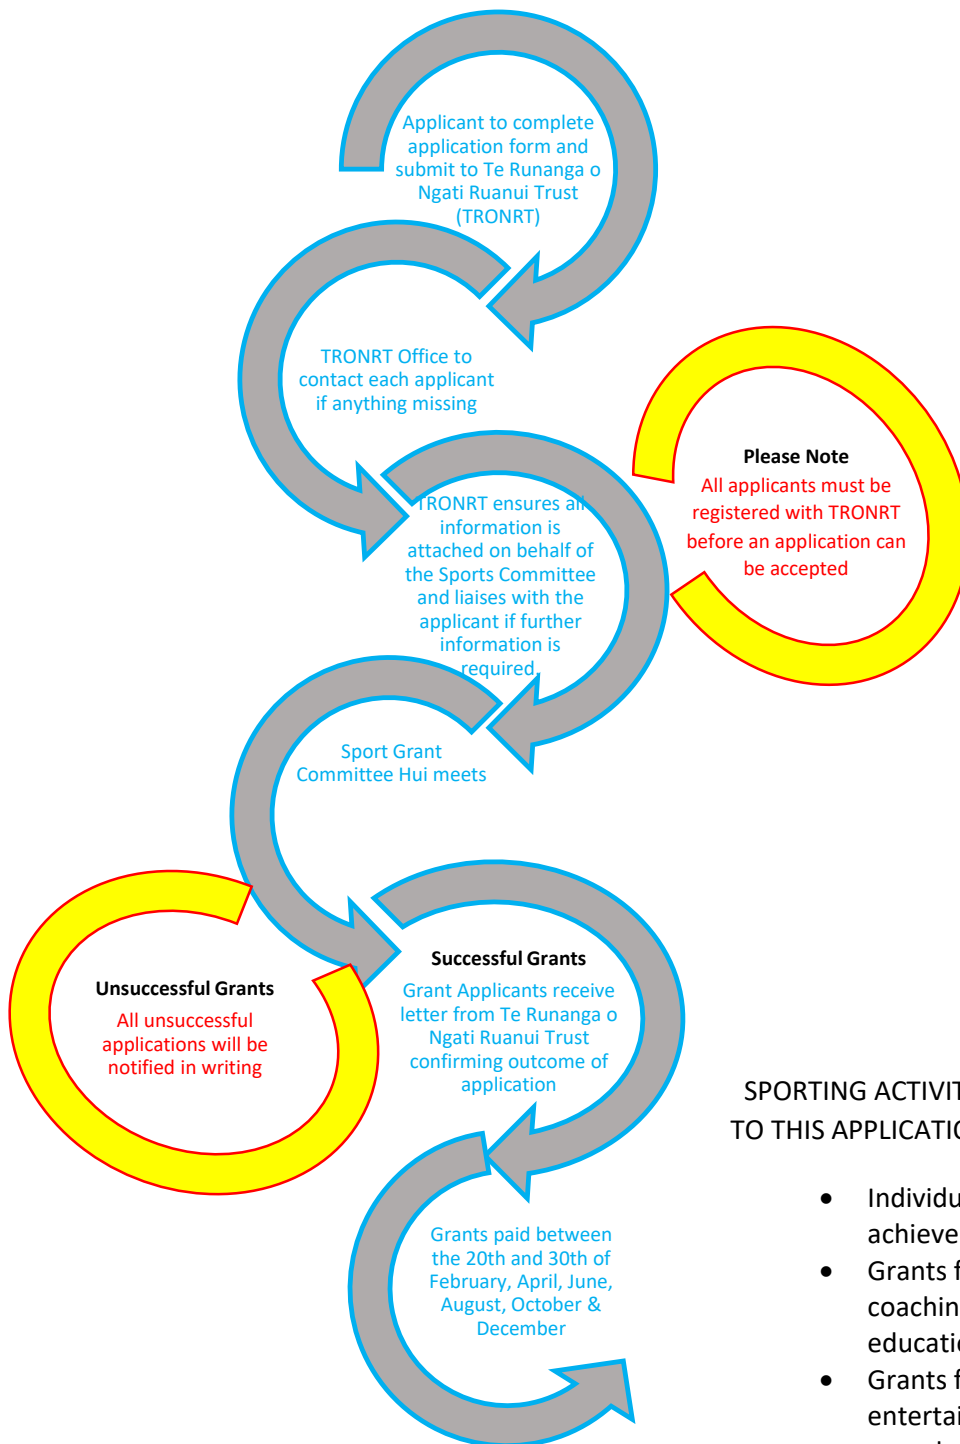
Applicant to complete application form and submit to Te Runanga o Ngati Ruanui Trust (TRONRT)

TRONRT Office to contact each applicant if anything missing

Please Note
All applicants must be registered with TRONRT before an application can be accepted

TRONRT ensures all information is attached on behalf of the Sports Committee and liaises with the applicant if further information is required

Sport Grant Committee Hui meets

Unsuccessful Grants
All unsuccessful applications will be notified in writing

Successful Grants
Grant Applicants receive letter from Te Runanga o Ngati Ruanui Trust confirming outcome of application

Grants paid between the 20th and 30th of February, April, June, August, October & December

SPORTING ACTIVIT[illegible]
TO THIS APPLICATIO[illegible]

• Individu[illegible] achieve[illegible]
• Grants f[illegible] coachin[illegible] educati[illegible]
• Grants f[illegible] entertai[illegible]